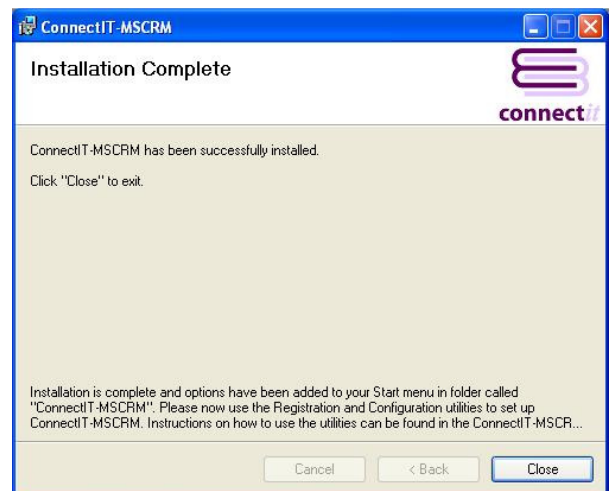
ConnectIT-MSCRM

Installation Complete

connectit

ConnectIT-MSCRM has been successfully installed.

Click "Close" to exit.

Installation is complete and options have been added to your Start menu in folder called "ConnectIT-MSCRM". Please now use the Registration and Configuration utilities to set up ConnectIT-MSCRM. Instructions on how to use the utilities can be found in the ConnectIT-MSCR...

Cancel

< Back

Close